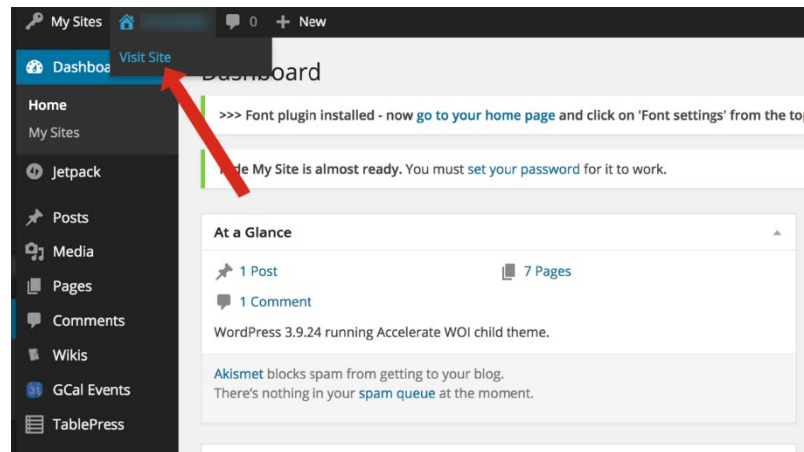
My Sites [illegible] 0 New

Visit Site

Dashboa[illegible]

Dashboard

Home

My Sites

Jetpack

Posts

Media

Pages

Comments

Wikis

GCal Events

TablePress

>>> Font plugin installed - now go to your home page and click on 'Font settings' from the to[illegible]

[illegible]de My Site is almost ready. You must set your password for it to work.

At a Glance

1 Post

7 Pages

1 Comment

WordPress 3.9.24 running Accelerate WOI child theme.

Akismet blocks spam from getting to your blog.
There's nothing in your spam queue at the moment.